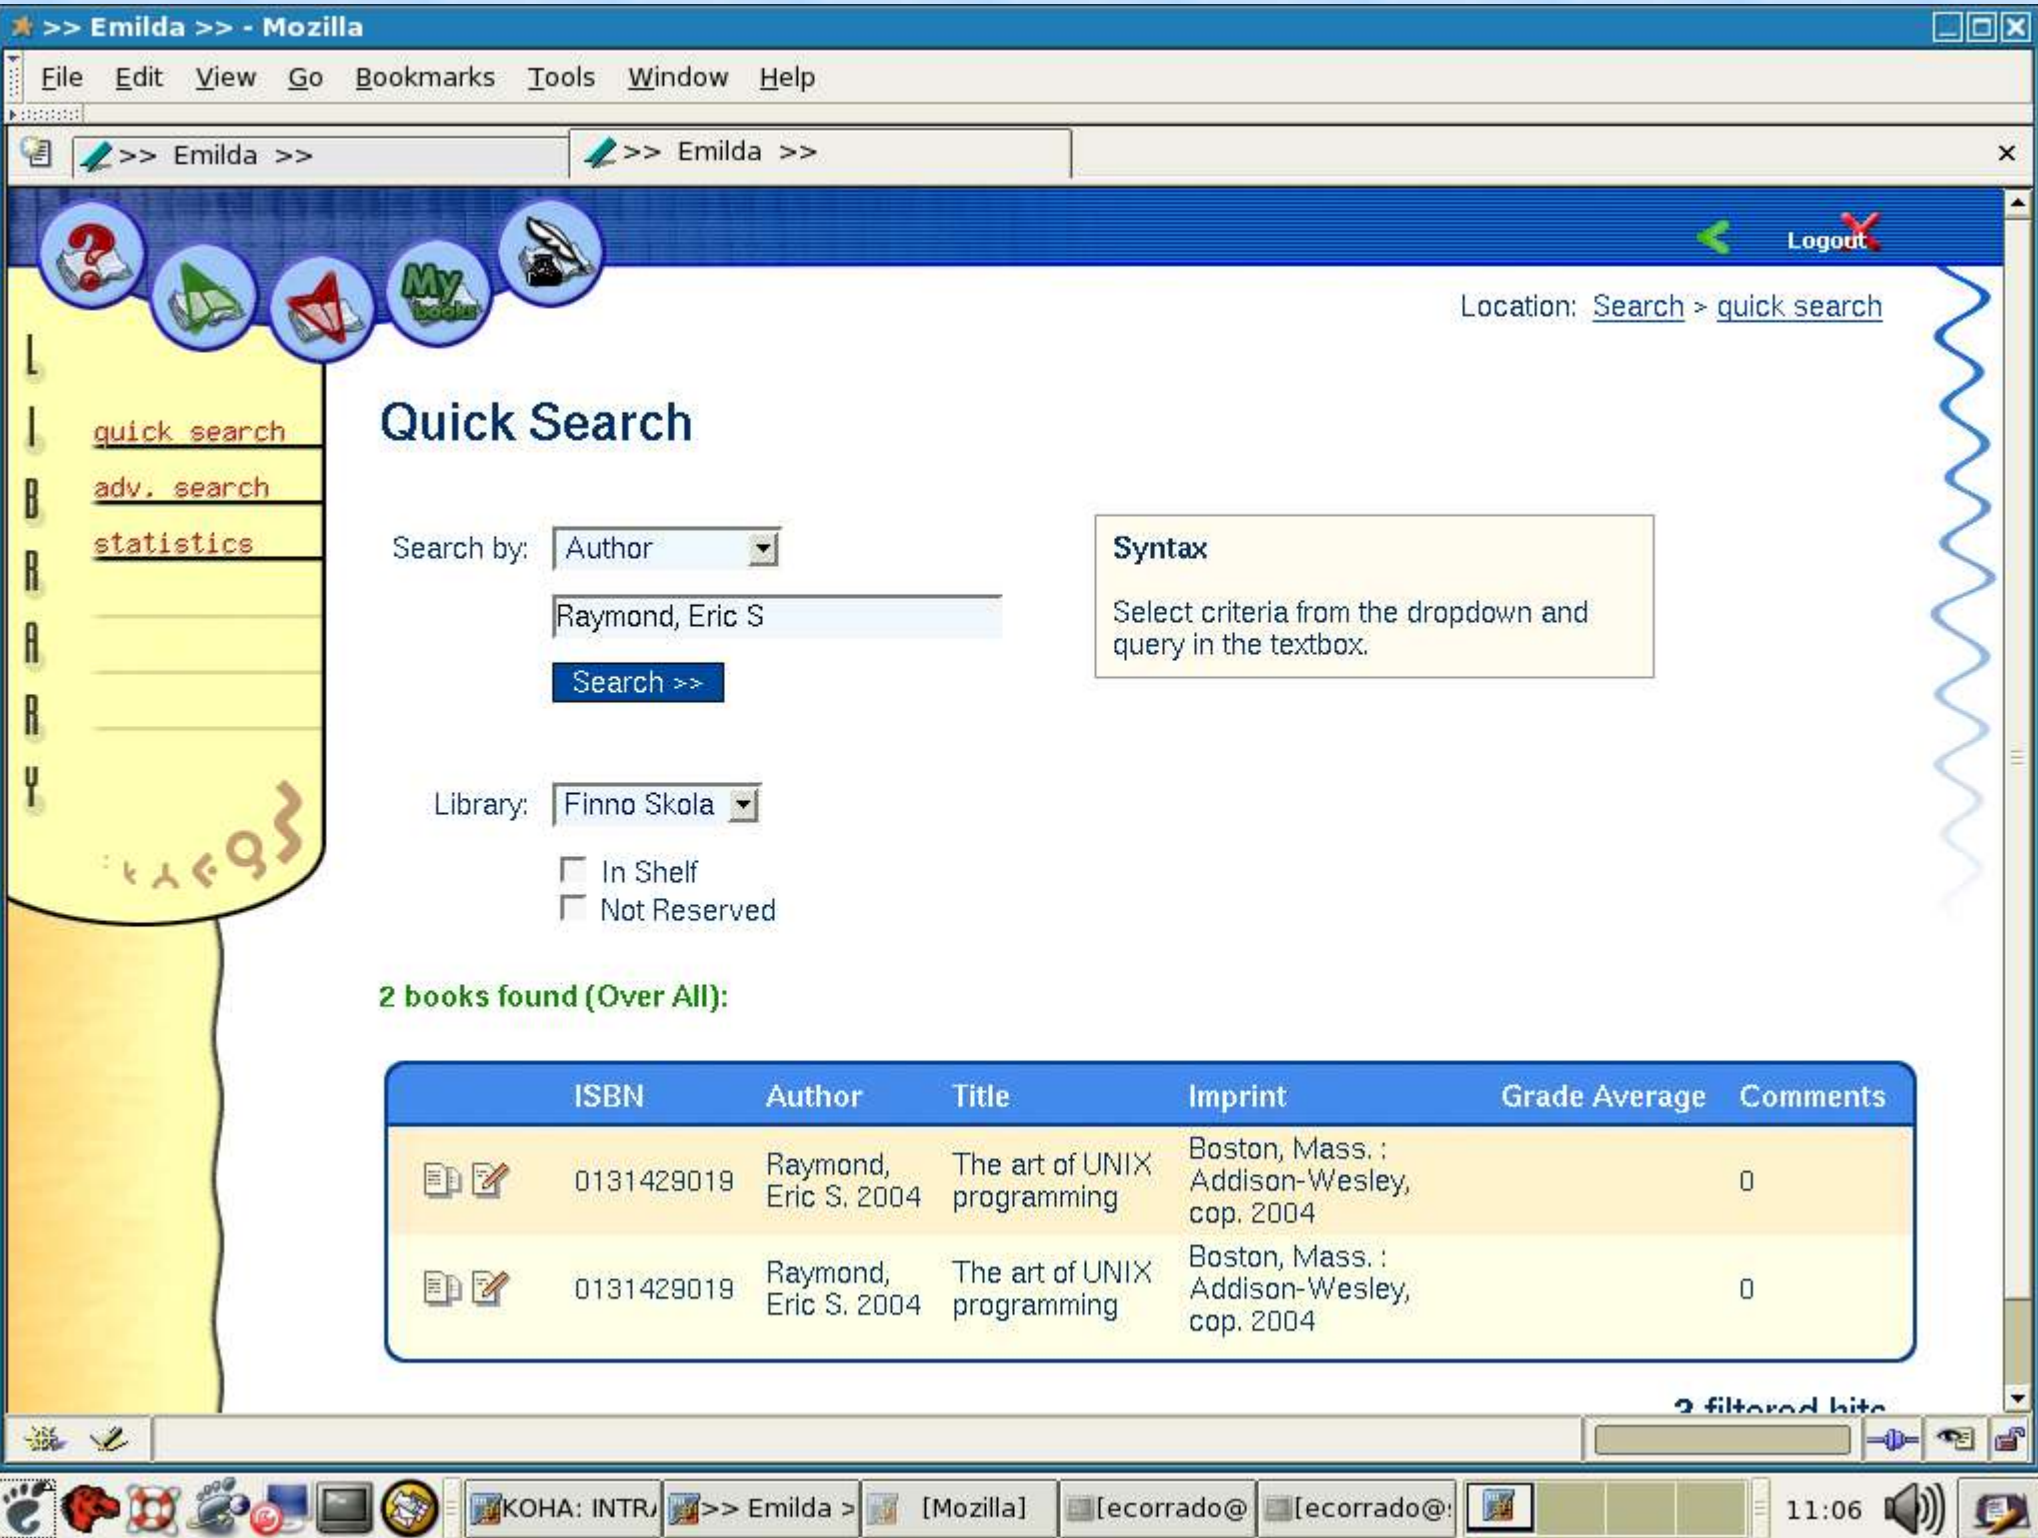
>> Emilda >> - Mozilla

File Edit View Go Bookmarks Tools Window Help

>> Emilda >>
>> Emilda >>

My books

Logout

Location: Search > quick search

L I B R A R Y

quick search
adv. search
statistics

Quick Search

Search by: Author

Raymond, Eric S

Search >>

Syntax

Select criteria from the dropdown and query in the textbox.

Library: Finno Skola

In Shelf
Not Reserved

2 books found (Over All):

| | ISBN | Author | Title | Imprint | Grade Average | Comments |
|---|---|---|---|---|---|---|
| | 0131429019 | Raymond, Eric S. 2004 | The art of UNIX programming | Boston, Mass. : Addison-Wesley, cop. 2004 | | 0 |
| | 0131429019 | Raymond, Eric S. 2004 | The art of UNIX programming | Boston, Mass. : Addison-Wesley, cop. 2004 | | 0 |

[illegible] filtered hits

KOHA: INTR/ >> Emilda > [Mozilla] [ecorrado@ [ecorrado@ 11:06